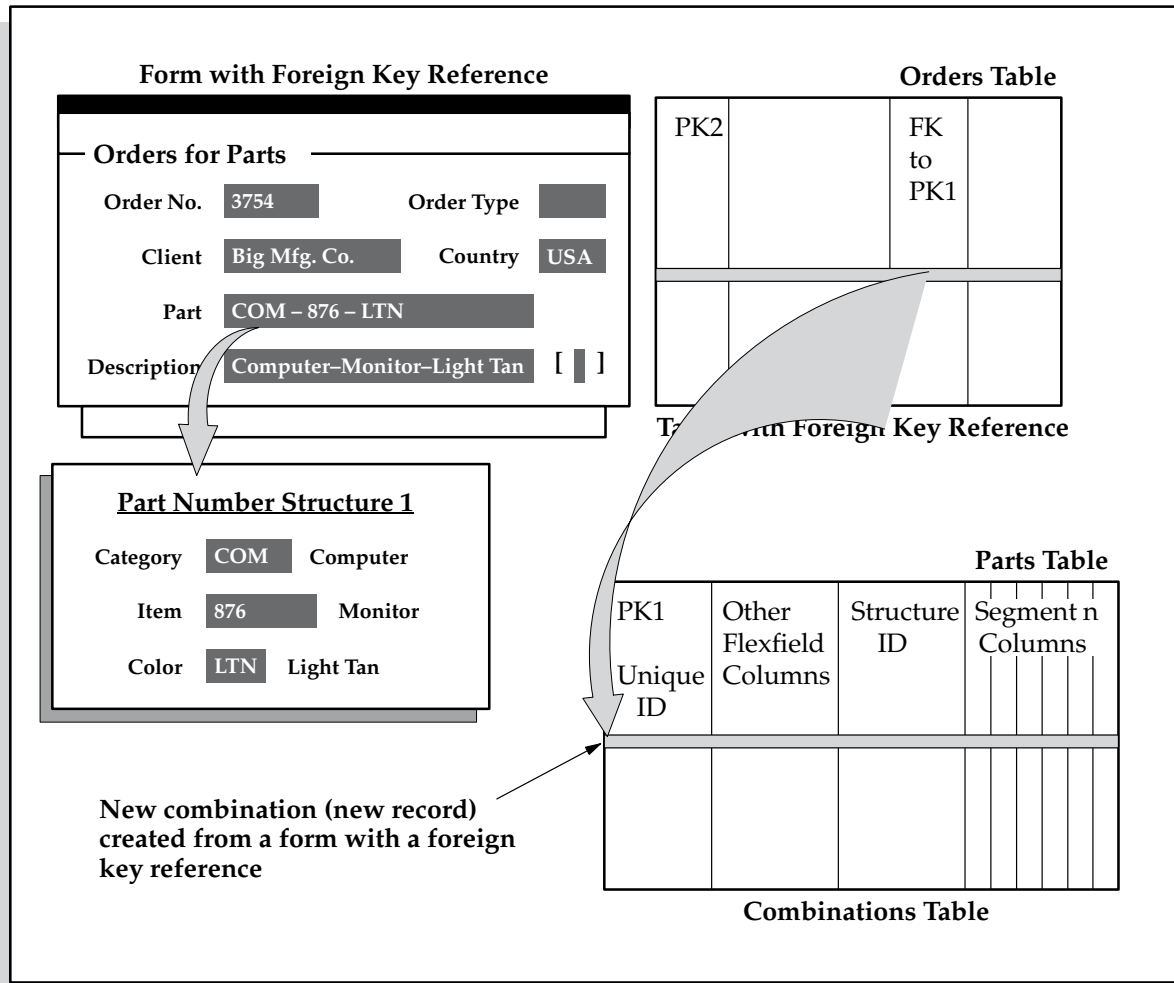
Form with Foreign Key Reference

Orders for Parts

Order No. 3754

Order Type

Client Big Mfg. Co.

Country USA

Part COM – 876 – LTN

Description Computer–Monitor–Light Tan [ ]

Orders Table

PK2

FK to PK1

Ta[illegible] with Foreign Key Reference

Part Number Structure 1

Category COM Computer

Item 876 Monitor

Color LTN Light Tan

Parts Table

PK1 Unique ID

Other Flexfield Columns

Structure ID

Segment n Columns

New combination (new record) created from a form with a foreign key reference

Combinations Table